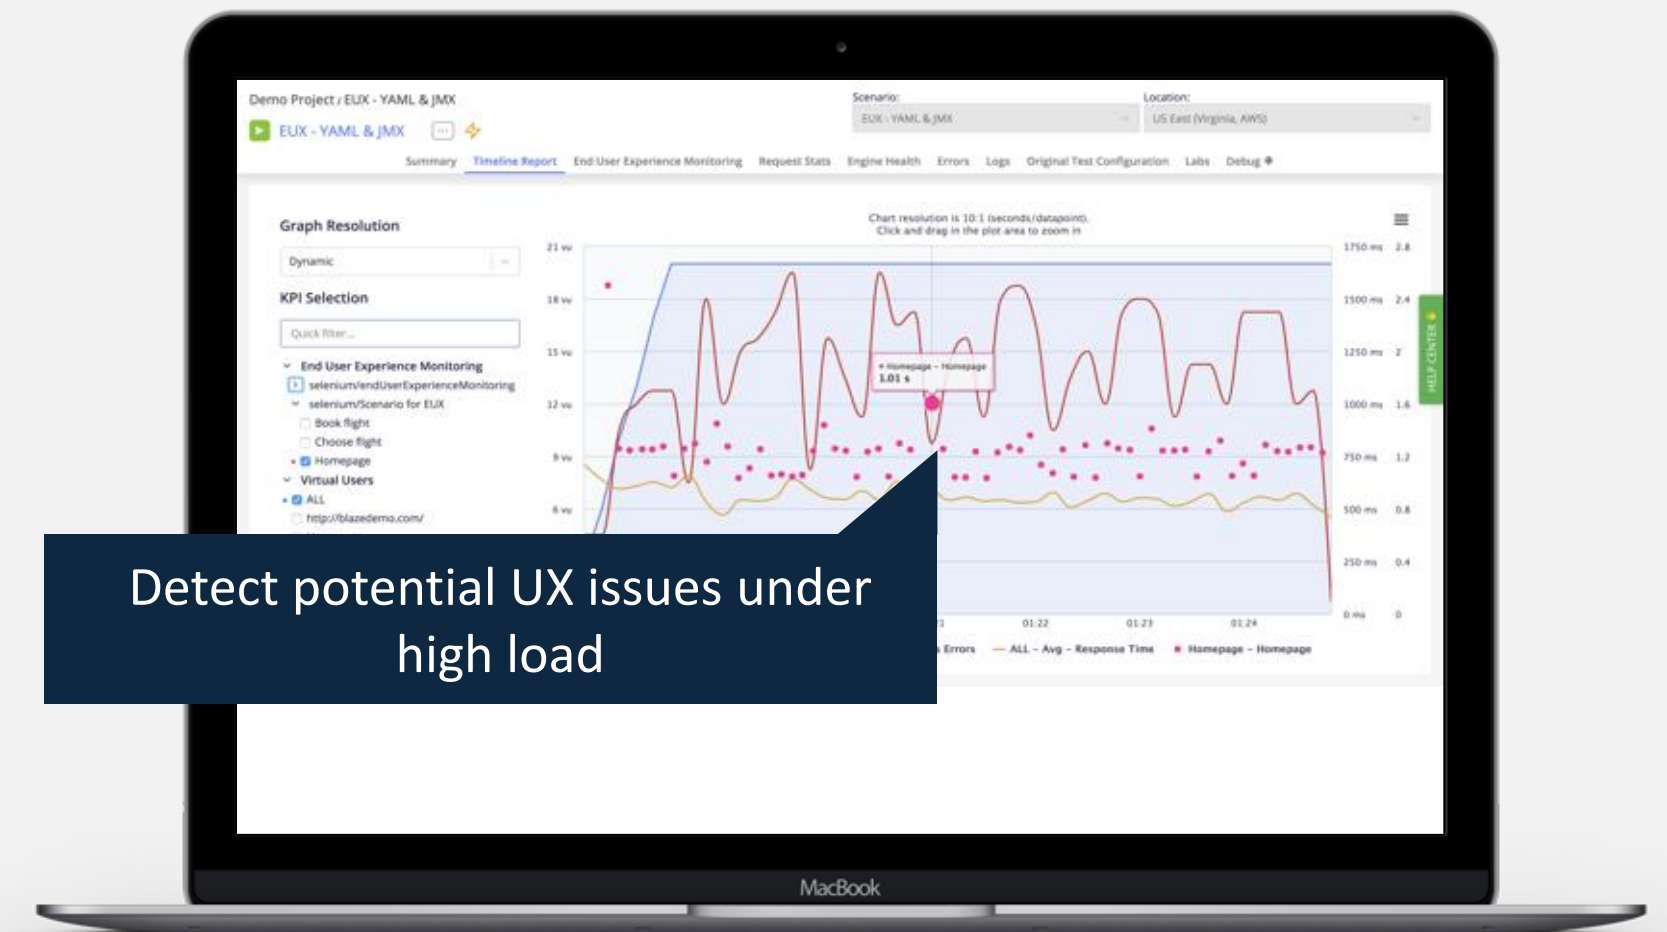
Demo Project / EUX - YAML & JMX

EUX - YAML & JMX

Scenario:
EUX - YAML & JMX

Location:
US East (Virginia, AWS)

Summary Timeline Report End User Experience Monitoring Request Stats Engine Health Errors Logs Original Test Configuration Labs Debug

Graph Resolution

Dynamic

KPI Selection

Quick filter...

End User Experience Monitoring
selenium/endUserExperienceMonitoring
selenium/Scenario for EUX
Book flight
Choose flight
Homepage
Virtual Users
ALL
http://blazedemo.com/

Chart resolution is 10:1 (seconds/datapoint).
Click and drag in the plot area to zoom in

21 vu
18 vu
15 vu
12 vu
9 vu
6 vu

1750 ms 2.8
1500 ms 2.4
1250 ms 2
1000 ms 1.6
750 ms 1.2
500 ms 0.8
250 ms 0.4
0 ms 0

Homepage - Homepage
1.01 s

01:22 01:23 01:24

Errors — ALL - Avg - Response Time • Homepage - Homepage

HELP CENTER

Detect potential UX issues under high load

MacBook